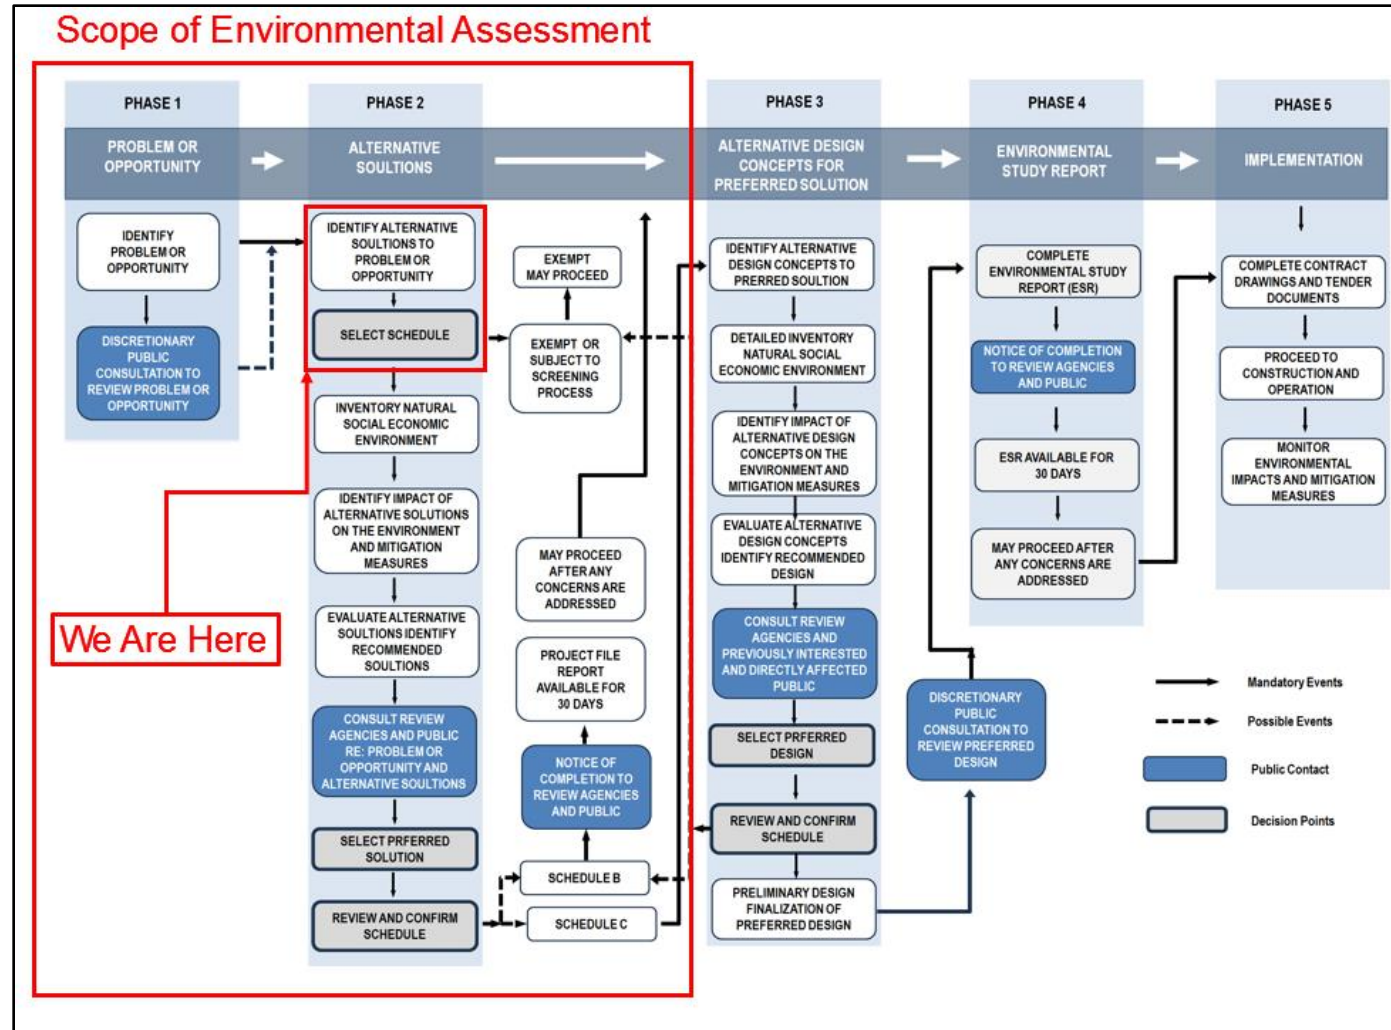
Scope of Environmental Assessment

PHASE 1

PROBLEM OR OPPORTUNITY

IDENTIFY PROBLEM OR OPPORTUNITY

DISCRETIONARY PUBLIC CONSULTATION TO REVIEW PROBLEM OR OPPORTUNITY

PHASE 2

ALTERNATIVE SOULTIONS

IDENTIFY ALTERNATIVE SOULTIONS TO PROBLEM OR OPPORTUNITY

SELECT SCHEDULE

INVENTORY NATURAL SOCIAL ECONOMIC ENVIRONMENT

IDENTIFY IMPACT OF ALTERNATIVE SOLUTIONS ON THE ENVIRONMENT AND MITIGATION MEASURES

EVALUATE ALTERNATIVE SOULTIONS IDENTIFY RECOMMENDED SOULTIONS

CONSULT REVIEW AGENCIES AND PUBLIC RE: PROBLEM OR OPPORTUNITY AND ALTERNATIVE SOULTIONS

SELECT PRFERRED SOLUTION

REVIEW AND CONFIRM SCHEDULE

EXEMPT MAY PROCEED

EXEMPT OR SUBJECT TO SCREENING PROCESS

MAY PROCEED AFTER ANY CONCERNS ARE ADDRESSED

PROJECT FILE REPORT AVAILABLE FOR 30 DAYS

NOTICE OF COMPLETION TO REVIEW AGENCIES AND PUBLIC

SCHEDULE B

SCHEDULE C

We Are Here

PHASE 3

ALTERNATIVE DESIGN CONCEPTS FOR PREFERRED SOLUTION

IDENTIFY ALTERNATIVE DESIGN CONCEPTS TO PRERRED SOULTION

DETAILED INVENTORY NATURAL SOCIAL ECONOMIC ENVIRONMENT

IDENTIFY IMPACT OF ALTERNATIVE DESIGN CONCEPTS ON THE ENVIRONMENT AND MITIGATION MEASURES

EVALUATE ALTERNATIVE DESIGN CONCEPTS IDENTIFY RECOMMENDED DESIGN

CONSULT REVIEW AGENCIES AND PREVIOUSLY INTERESTED AND DIRECTLY AFFECTED PUBLIC

SELECT PRFERRED DESIGN

REVIEW AND CONFIRM SCHEDULE

PRELIMINARY DESIGN FINALIZATION OF PREFERRED DESIGN

DISCRETIONARY PUBLIC CONSULTATION TO REVIEW PREFERRED DESIGN

PHASE 4

ENVIRONMENTAL STUDY REPORT

COMPLETE ENVIRONMENTAL STUDY REPORT (ESR)

NOTICE OF COMPLETION TO REVIEW AGENCIES AND PUBLIC

ESR AVAILABLE FOR 30 DAYS

MAY PROCEED AFTER ANY CONCERNS ARE ADDRESSED

PHASE 5

IMPLEMENTATION

COMPLETE CONTRACT DRAWINGS AND TENDER DOCUMENTS

PROCEED TO CONSTRUCTION AND OPERATION

MONITOR ENVIRONMENTAL IMPACTS AND MITIGATION MEASURES

Mandatory Events

Possible Events

Public Contact

Decision Points